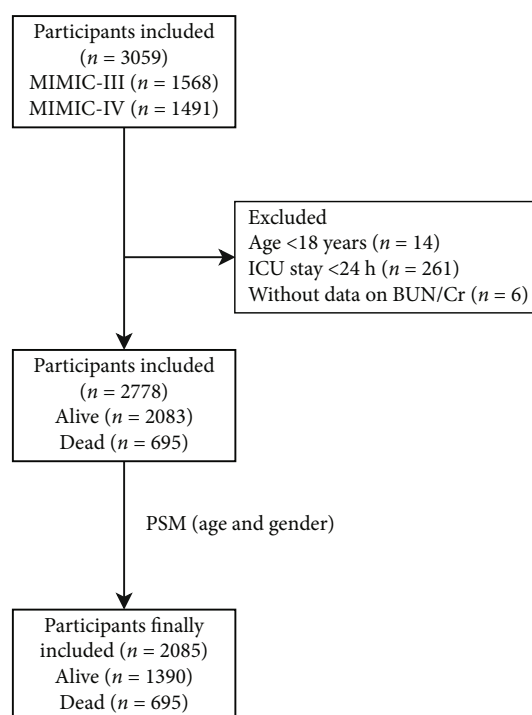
Participants included
($n$ = 3059)
MIMIC-III ($n$ = 1568)
MIMIC-IV ($n$ = 1491)

Excluded
Age <18 years ($n$ = 14)
ICU stay <24 h ($n$ = 261)
Without data on BUN/Cr ($n$ = 6)

Participants included
($n$ = 2778)
Alive ($n$ = 2083)
Dead ($n$ = 695)

PSM (age and gender)

Participants finally included ($n$ = 2085)
Alive ($n$ = 1390)
Dead ($n$ = 695)